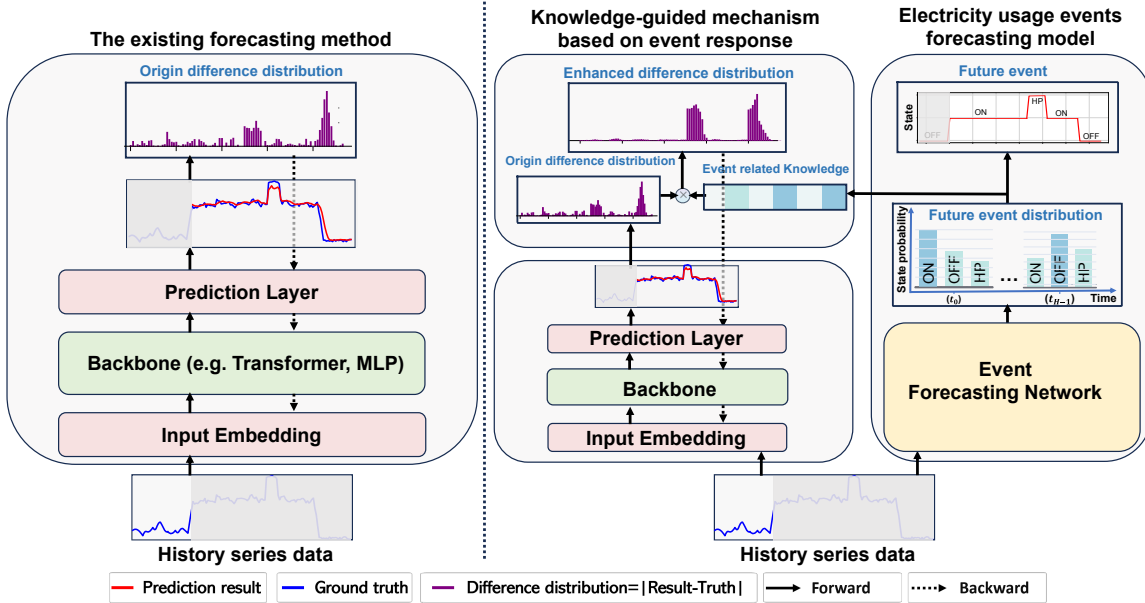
The existing forecasting method

Origin difference distribution

Prediction Layer

Backbone (e.g. Transformer, MLP)

Input Embedding

History series data

Knowledge-guided mechanism based on event response

Enhanced difference distribution

Origin difference distribution

Event related Knowledge

Prediction Layer

Backbone

Input Embedding

History series data

Electricity usage events forecasting model

Future event

State

OFF

ON

HP

ON

OFF

Future event distribution

State probability

ON

OFF

HP

...

ON

OFF

HP

$(t_0)$

$(t_{H-1})$

Time

Event Forecasting Network

Prediction result

Ground truth

Difference distribution=|Result-Truth|

Forward

Backward